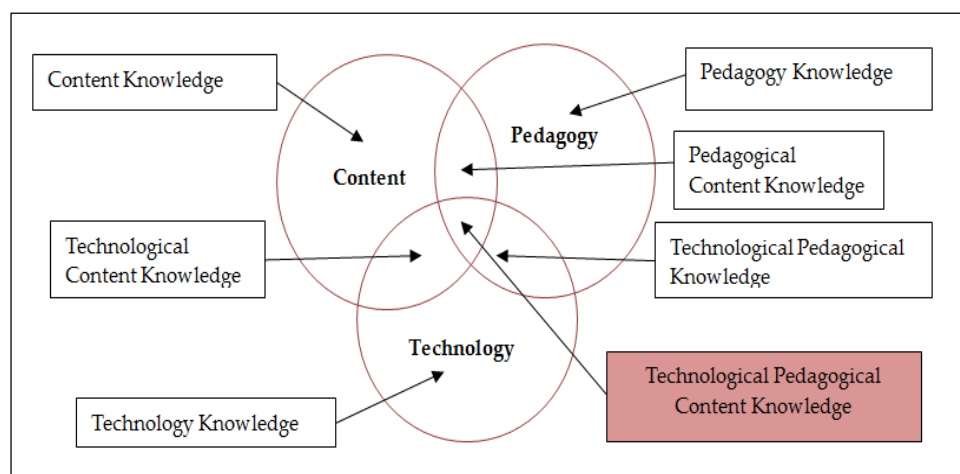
Content Knowledge

Pedagogy Knowledge

Pedagogy

Content

Pedagogical Content Knowledge

Technological Content Knowledge

Technological Pedagogical Knowledge

Technology

Technological Pedagogical Content Knowledge

Technology Knowledge